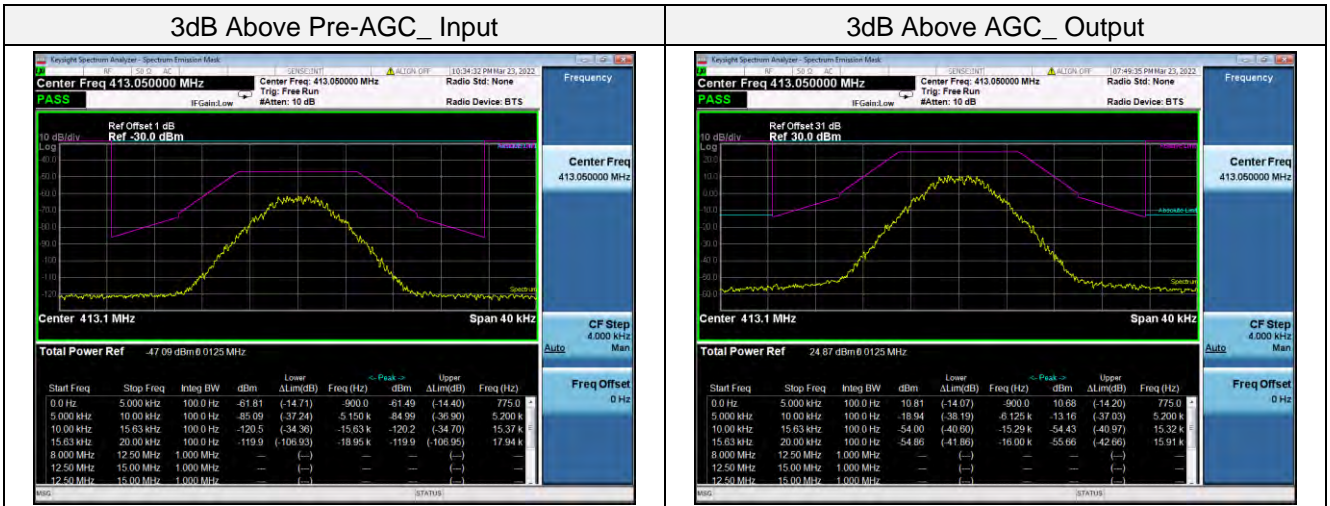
| 3dB Above Pre-AGC_ Input | 3dB Above AGC_ Output |
|---|---|

Keysight Spectrum Analyzer - Spectrum Emission Mask
RF 50 Ω AC SENSE:INT ALIGN OFF 10:34:32 PM Mar 23, 2022
Center Freq 413.050000 MHz
Center Freq: 413.050000 MHz
Trig: Free Run
#Atten: 10 dB
Radio Std: None
Radio Device: BTS
PASS IFGain:Low
Frequency

Ref Offset 1 dB
10 dB/div Ref -30.0 dBm
Log
-40.0
-50.0
-60.0
-70.0
-80.0
-90.0
-100
-110
-120
Spectrum
Absolute Lim

Center Freq
413.050000 MHz

Center 413.1 MHz Span 40 kHz

CF Step
4.000 kHz
Auto Man

Total Power Ref -47.09 dBm/8.0125 MHz

Freq Offset
0 Hz

| Start Freq | Stop Freq | Integ BW | dBm | Lower ΔLim(dB) | Freq (Hz) | <- Peak -> dBm | Upper ΔLim(dB) | Freq (Hz) |
|---|---|---|---|---|---|---|---|---|
| 0.0 Hz | 5.000 kHz | 100.0 Hz | -61.81 | (-14.71) | -900.0 | -61.49 | (-14.40) | 775.0 |
| 5.000 kHz | 10.00 kHz | 100.0 Hz | -85.09 | (-37.24) | -5.150 k | -84.99 | (-36.90) | 5.200 k |
| 10.00 kHz | 15.63 kHz | 100.0 Hz | -120.5 | (-34.36) | -15.63 k | -120.2 | (-34.70) | 15.37 k |
| 15.63 kHz | 20.00 kHz | 100.0 Hz | -119.9 | (-106.93) | -18.95 k | -119.9 | (-106.95) | 17.94 k |
| 8.000 MHz | 12.50 MHz | 1.000 MHz | --- | (---) | --- | --- | (---) | --- |
| 12.50 MHz | 15.00 MHz | 1.000 MHz | --- | (---) | --- | --- | (---) | --- |
| 12.50 MHz | 15.00 MHz | 1.000 MHz | --- | (---) | --- | --- | (---) | --- |

MSG STATUS

Keysight Spectrum Analyzer - Spectrum Emission Mask
RF 50 Ω AC SENSE:INT ALIGN OFF 07:49:35 PM Mar 23, 2022
Center Freq 413.050000 MHz
Center Freq: 413.050000 MHz
Trig: Free Run
#Atten: 10 dB
Radio Std: None
Radio Device: BTS
PASS IFGain:Low
Frequency

Ref Offset 31 dB
10 dB/div Ref 30.0 dBm
Log
20.0
10.0
0.00
-10.0
-20.0
-30.0
-40.0
-50.0
-60.0
Absolute Limit
Spectrum

Center Freq
413.050000 MHz

Center 413.1 MHz Span 40 kHz

CF Step
4.000 kHz
Auto Man

Total Power Ref 24.87 dBm/8.0125 MHz

Freq Offset
0 Hz

| Start Freq | Stop Freq | Integ BW | dBm | Lower ΔLim(dB) | Freq (Hz) | <- Peak -> dBm | Upper ΔLim(dB) | Freq (Hz) |
|---|---|---|---|---|---|---|---|---|
| 0.0 Hz | 5.000 kHz | 100.0 Hz | 10.81 | (-14.07) | -900.0 | 10.68 | (-14.20) | 775.0 |
| 5.000 kHz | 10.00 kHz | 100.0 Hz | -18.94 | (-38.19) | -6.125 k | -13.16 | (-37.03) | 5.200 k |
| 10.00 kHz | 15.63 kHz | 100.0 Hz | -54.00 | (-40.60) | -15.29 k | -54.43 | (-40.97) | 15.32 k |
| 15.63 kHz | 20.00 kHz | 100.0 Hz | -54.86 | (-41.86) | -16.00 k | -55.66 | (-42.66) | 15.91 k |
| 8.000 MHz | 12.50 MHz | 1.000 MHz | --- | (---) | --- | --- | (---) | --- |
| 12.50 MHz | 15.00 MHz | 1.000 MHz | --- | (---) | --- | --- | (---) | --- |
| 12.50 MHz | 15.00 MHz | 1.000 MHz | --- | (---) | --- | --- | (---) | --- |

MSG STATUS